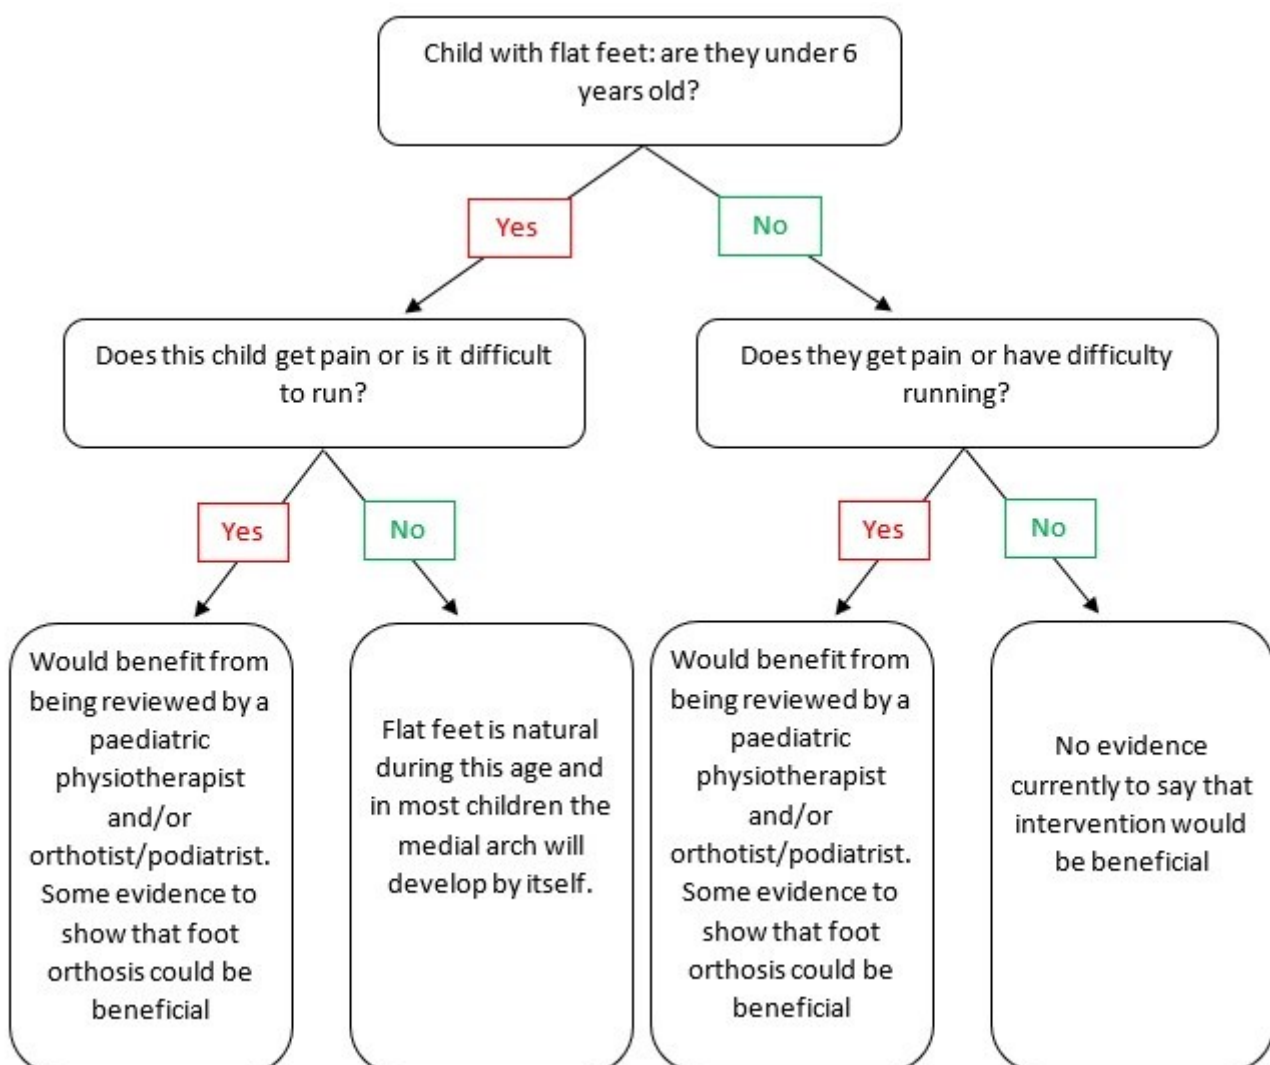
Child with flat feet: are they under 6 years old?

Yes

No

Does this child get pain or is it difficult to run?

Does they get pain or have difficulty running?

Yes

No

Yes

No

Would benefit from being reviewed by a paediatric physiotherapist and/or orthotist/podiatrist. Some evidence to show that foot orthosis could be beneficial

Flat feet is natural during this age and in most children the medial arch will develop by itself.

Would benefit from being reviewed by a paediatric physiotherapist and/or orthotist/podiatrist. Some evidence to show that foot orthosis could be beneficial

No evidence currently to say that intervention would be beneficial